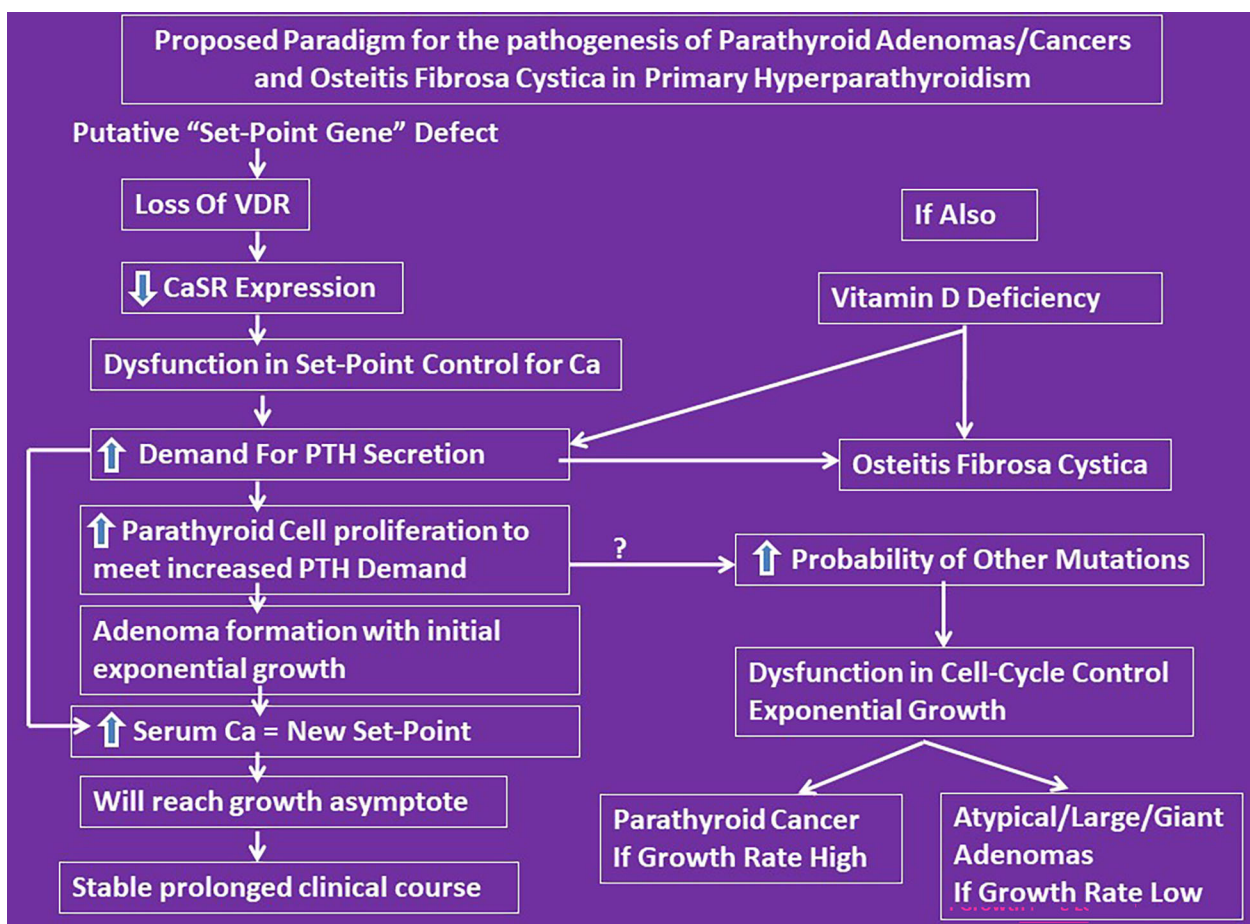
Proposed Paradigm for the pathogenesis of Parathyroid Adenomas/Cancers and Osteitis Fibrosa Cystica in Primary Hyperparathyroidism

Putative "Set-Point Gene" Defect

Loss Of VDR

⇩ CaSR Expression

Dysfunction in Set-Point Control for Ca

⇧ Demand For PTH Secretion

⇧ Parathyroid Cell proliferation to meet increased PTH Demand

Adenoma formation with initial exponential growth

⇧ Serum Ca = New Set-Point

Will reach growth asymptote

Stable prolonged clinical course

If Also

Vitamin D Deficiency

Osteitis Fibrosa Cystica

?

⇧ Probability of Other Mutations

Dysfunction in Cell-Cycle Control Exponential Growth

Parathyroid Cancer If Growth Rate High

Atypical/Large/Giant Adenomas If Growth Rate Low

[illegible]